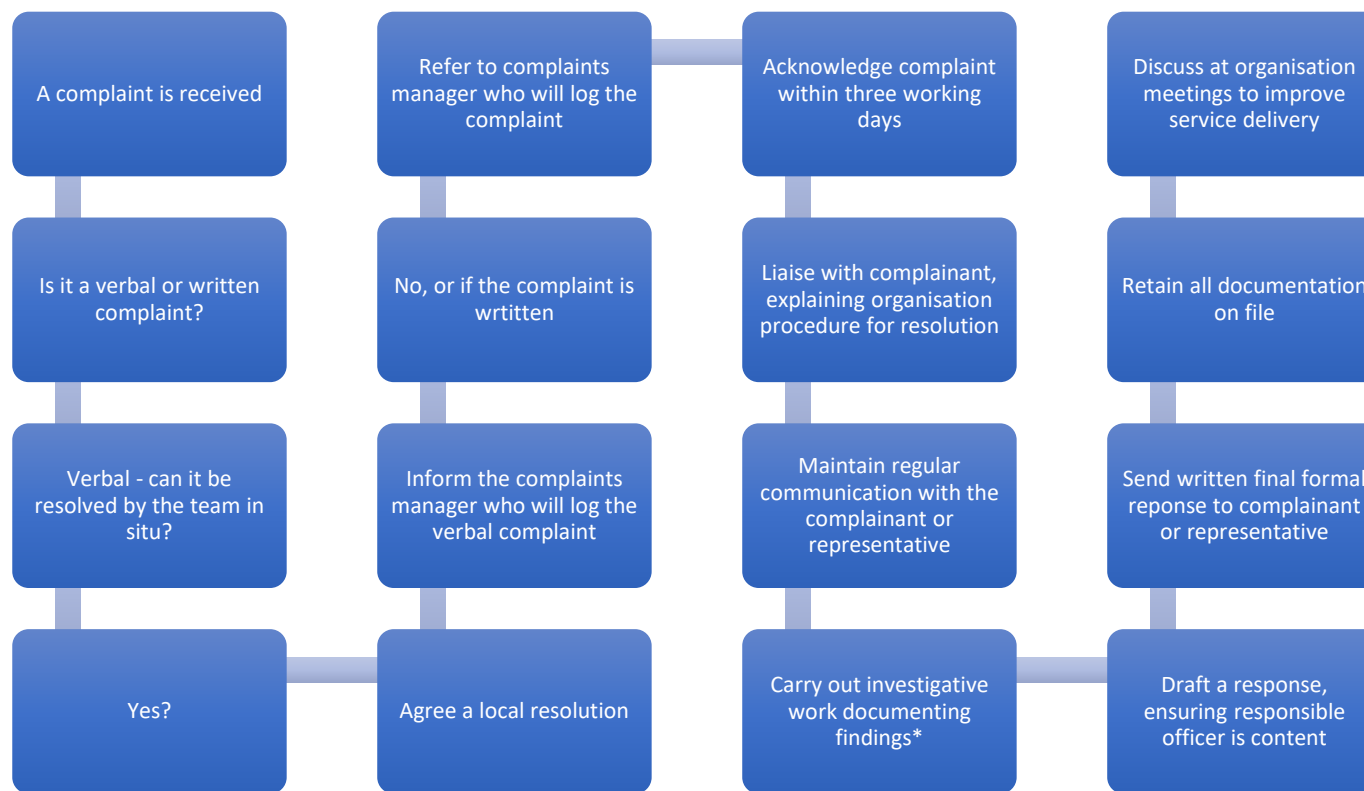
A complaint is received

Is it a verbal or written complaint?

Verbal - can it be resolved by the team in situ?

Yes?

Agree a local resolution

Inform the complaints manager who will log the verbal complaint

No, or if the complaint is wrtitten

Refer to complaints manager who will log the complaint

Acknowledge complaint within three working days

Liaise with complainant, explaining organisation procedure for resolution

Maintain regular communication with the complainant or representative

Carry out investigative work documenting findings*

Draft a response, ensuring responsible officer is content

Send written final formal reponse to complainant or representative

Retain all documentation on file

Discuss at organisation meetings to improve service delivery